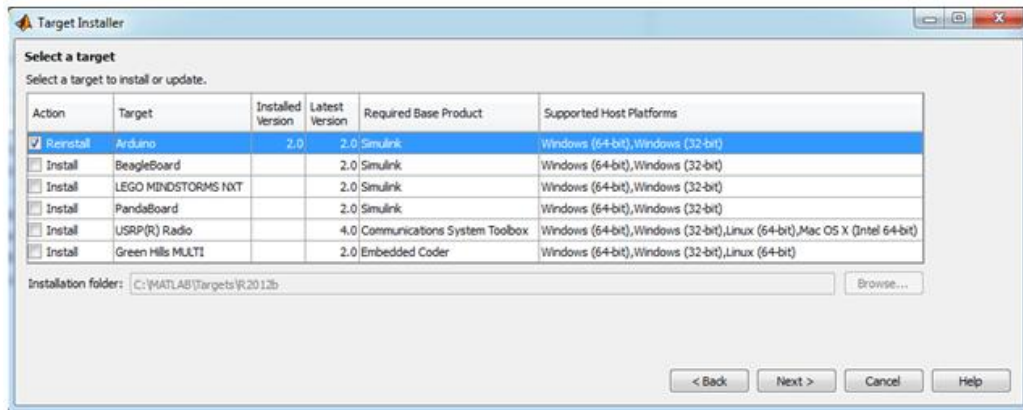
Target Installer

Select a target

Select a target to install or update.

| Action | Target | Installed Version | Latest Version | Required Base Product | Supported Host Platforms |
|---|---|---|---|---|---|
| Reinstall | Arduino | 2.0 | 2.0 | Simulink | Windows (64-bit),Windows (32-bit) |
| Install | BeagleBoard | | 2.0 | Simulink | Windows (64-bit),Windows (32-bit) |
| Install | LEGO MINDSTORMS NXT | | 2.0 | Simulink | Windows (64-bit),Windows (32-bit) |
| Install | PandaBoard | | 2.0 | Simulink | Windows (64-bit),Windows (32-bit) |
| Install | USRP(R) Radio | | 4.0 | Communications System Toolbox | Windows (64-bit),Windows (32-bit),Linux (64-bit),Mac OS X (Intel 64-bit) |
| Install | Green Hills MULTI | | 2.0 | Embedded Coder | Windows (64-bit),Windows (32-bit),Linux (64-bit) |

Installation folder: C:\MATLAB\Targets\R2012b

Browse...

< Back Next > Cancel Help